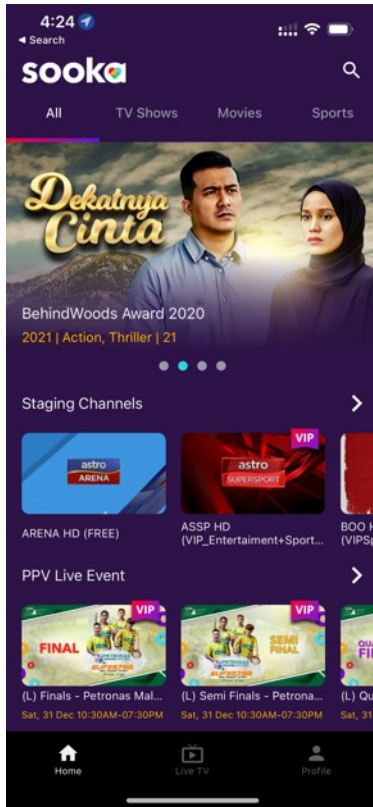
4:24
◂ Search

sooka

All TV Shows Movies Sports

Dekatnya Cinta

BehindWoods Award 2020

2021 | Action, Thriller | 21

Staging Channels

astro ARENA

VIP
astro SUPERSPORT

ARENA HD (FREE)

ASSP HD (VIP_Entertainment+Sport...

BOO H (VIPS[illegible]

PPV Live Event

VIP
FINAL

VIP
SEMI FINAL

QU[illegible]

(L) Finals - Petronas Mal...
Sat, 31 Dec 10:30AM-07:30PM

(L) Semi Finals - Petrona...
Sat, 31 Dec 10:30AM-07:30PM

(L) Qu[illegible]
Sat, 31

Home

Live TV

Profile